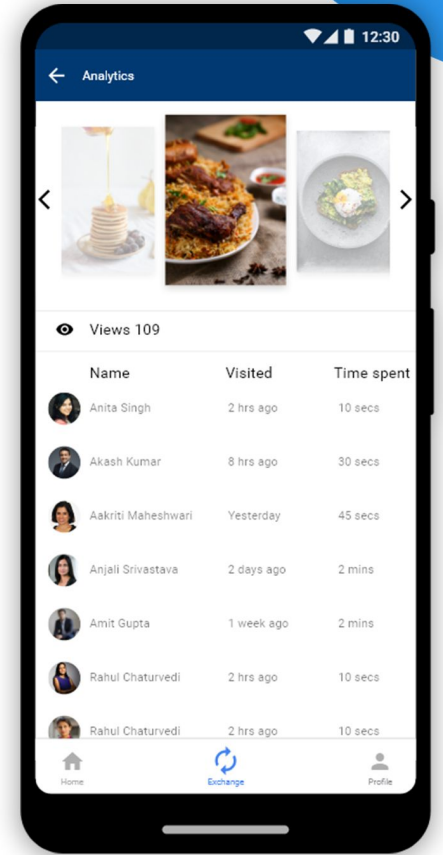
12:30

Analytics

Views 109

| Name | Visited | Time spent |
|---|---|---|
| Anita Singh | 2 hrs ago | 10 secs |
| Akash Kumar | 8 hrs ago | 30 secs |
| Aakriti Maheshwari | Yesterday | 45 secs |
| Anjali Srivastava | 2 days ago | 2 mins |
| Amit Gupta | 1 week ago | 2 mins |
| Rahul Chaturvedi | 2 hrs ago | 10 secs |
| Rahul Chaturvedi | 2 hrs ago | 10 secs |

Home
Exchange
Profile